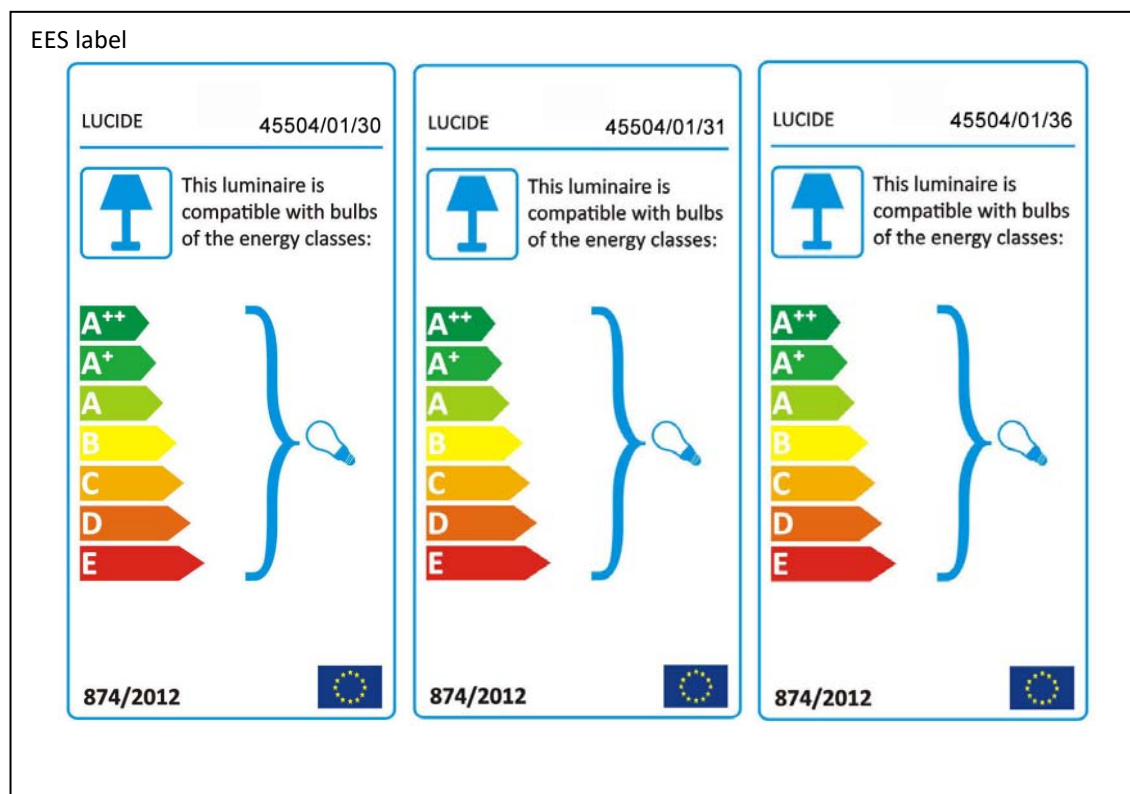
EES label

LUCIDE 45504/01/30

This luminaire is compatible with bulbs of the energy classes:

$A^{++}$
$A^{+}$
A
B
C
D
E

874/2012

LUCIDE 45504/01/31

This luminaire is compatible with bulbs of the energy classes:

$A^{++}$
$A^{+}$
A
B
C
D
E

874/2012

LUCIDE 45504/01/36

This luminaire is compatible with bulbs of the energy classes:

$A^{++}$
$A^{+}$
A
B
C
D
E

874/2012